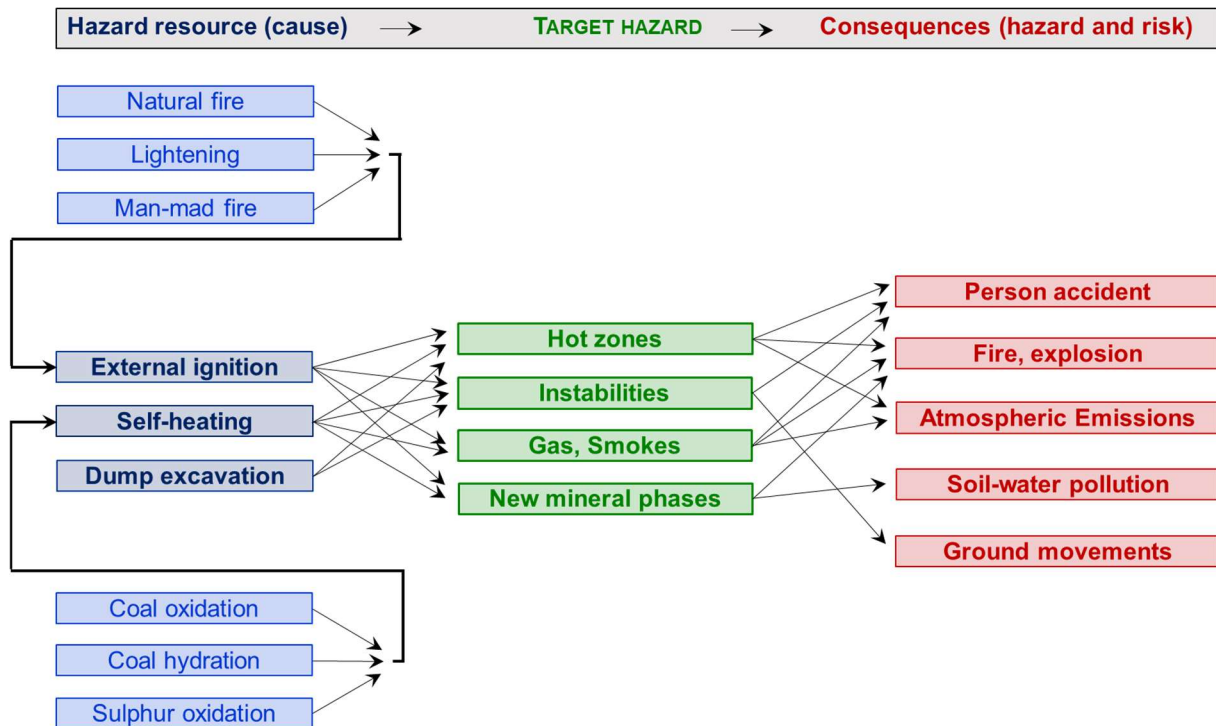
Hazard resource (cause) → TARGET HAZARD → Consequences (hazard and risk)

Natural fire
Lightening
Man-mad fire

External ignition
Self-heating
Dump excavation

Coal oxidation
Coal hydration
Sulphur oxidation

Hot zones
Instabilities
Gas, Smokes
New mineral phases

Person accident
Fire, explosion
Atmospheric Emissions
Soil-water pollution
Ground movements